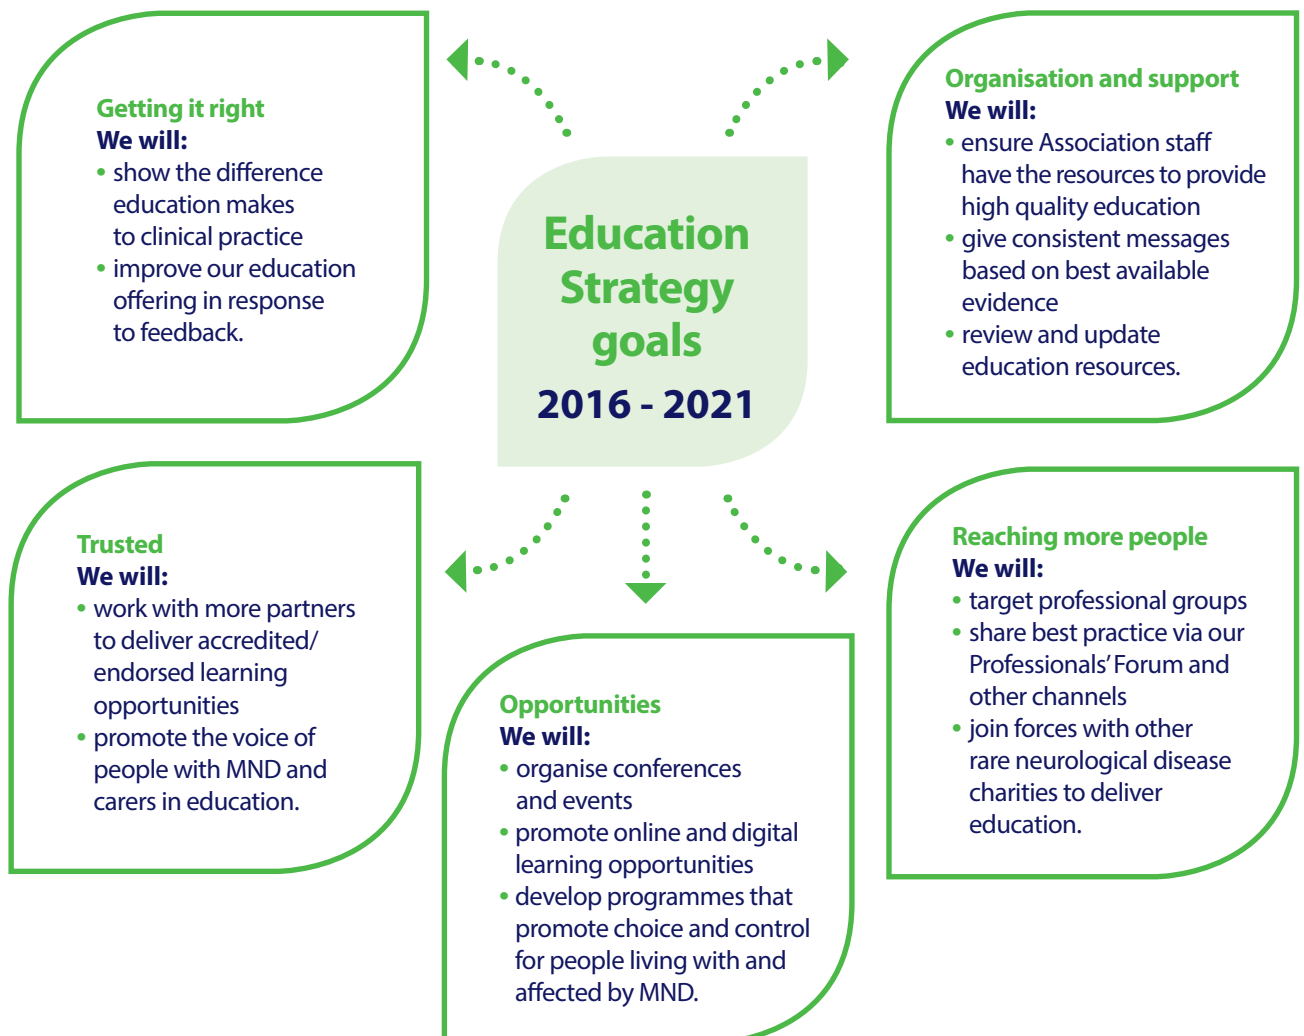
Education Strategy goals

2016 - 2021

Getting it right
We will:
• show the difference education makes to clinical practice
• improve our education offering in response to feedback.

Organisation and support
We will:
• ensure Association staff have the resources to provide high quality education
• give consistent messages based on best available evidence
• review and update education resources.

Trusted
We will:
• work with more partners to deliver accredited/ endorsed learning opportunities
• promote the voice of people with MND and carers in education.

Opportunities
We will:
• organise conferences and events
• promote online and digital learning opportunities
• develop programmes that promote choice and control for people living with and affected by MND.

Reaching more people
We will:
• target professional groups
• share best practice via our Professionals' Forum and other channels
• join forces with other rare neurological disease charities to deliver education.